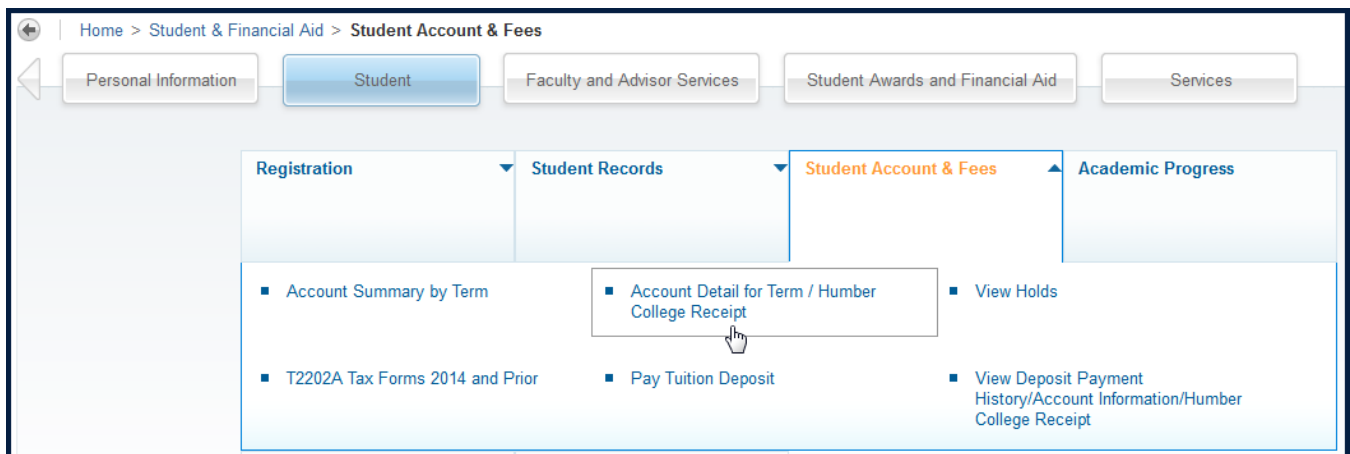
Home > Student & Financial Aid > **Student Account & Fees**

Personal Information | Student | Faculty and Advisor Services | Student Awards and Financial Aid | Services

Registration | Student Records | Student Account & Fees | Academic Progress

- Account Summary by Term
- Account Detail for Term / Humber College Receipt
- View Holds
- T2202A Tax Forms 2014 and Prior
- Pay Tuition Deposit
- View Deposit Payment History/Account Information/Humber College Receipt